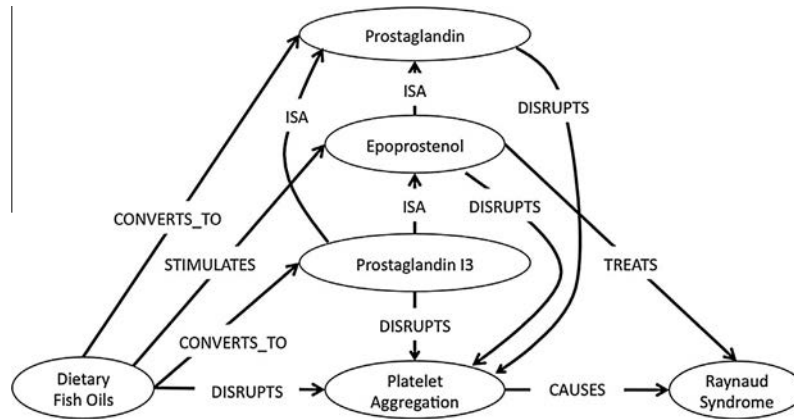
Prostaglandin

ISA

ISA

DISRUPTS

Epoprostenol

CONVERTS_TO

ISA

DISRUPTS

STIMULATES

Prostaglandin I3

TREATS

DISRUPTS

CONVERTS_TO

Dietary Fish Oils

DISRUPTS

Platelet Aggregation

CAUSES

Raynaud Syndrome